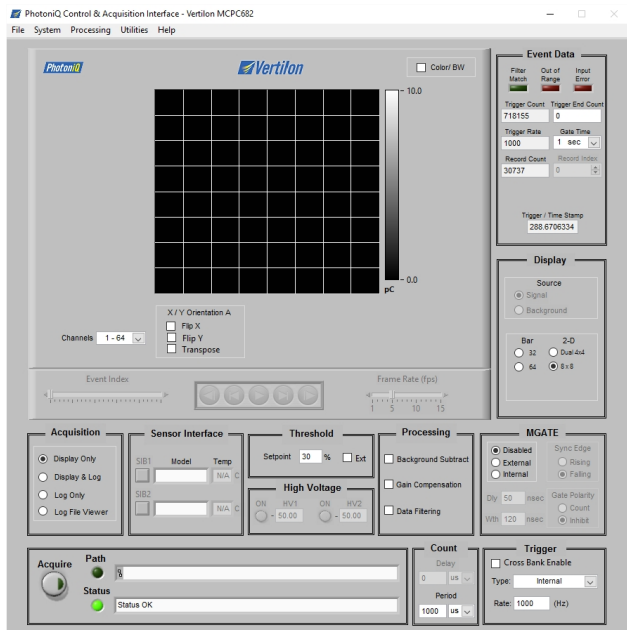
PhotoniQ Control & Acquisition Interface - Vertilon MCPC682

File System Processing Utilities Help

PhotoniQ

Vertilon

Color/ BW

10.0

0.0

pC

X / Y Orientation A

Flip X

Flip Y

Transpose

Channels 1 - 64

Event Index

Frame Rate (fps)

1 5 10 15

Event Data

Filter Match

Out of Range

Input Error

Trigger Count 718155

Trigger End Count 0

Trigger Rate 1000

Gate Time 1 sec

Record Count 30737

Record Index 0

Trigger / Time Stamp 288.6706334

Display

Source

Signal

Background

Bar

32

64

2-D

Dual 4x4

8 x 8

Acquisition

Display Only

Display & Log

Log Only

Log File Viewer

Sensor Interface

SIB1 Model Temp N/A C

SIB2 N/A C

Threshold

Setpoint 30 % Ext

High Voltage

ON HV1 - 50.00

ON HV2 - 50.00

Processing

Background Subtract

Gain Compensation

Data Filtering

MGATE

Disabled

External

Internal

Sync Edge

Rising

Falling

Dly 50 nsec

Wth 120 nsec

Gate Polarity

Count

Inhibit

Acquire

Path

%

Status

Status OK

Count

Delay

0 us

Period

1000 us

Trigger

Cross Bank Enable

Type: Internal

Rate: 1000 (Hz)